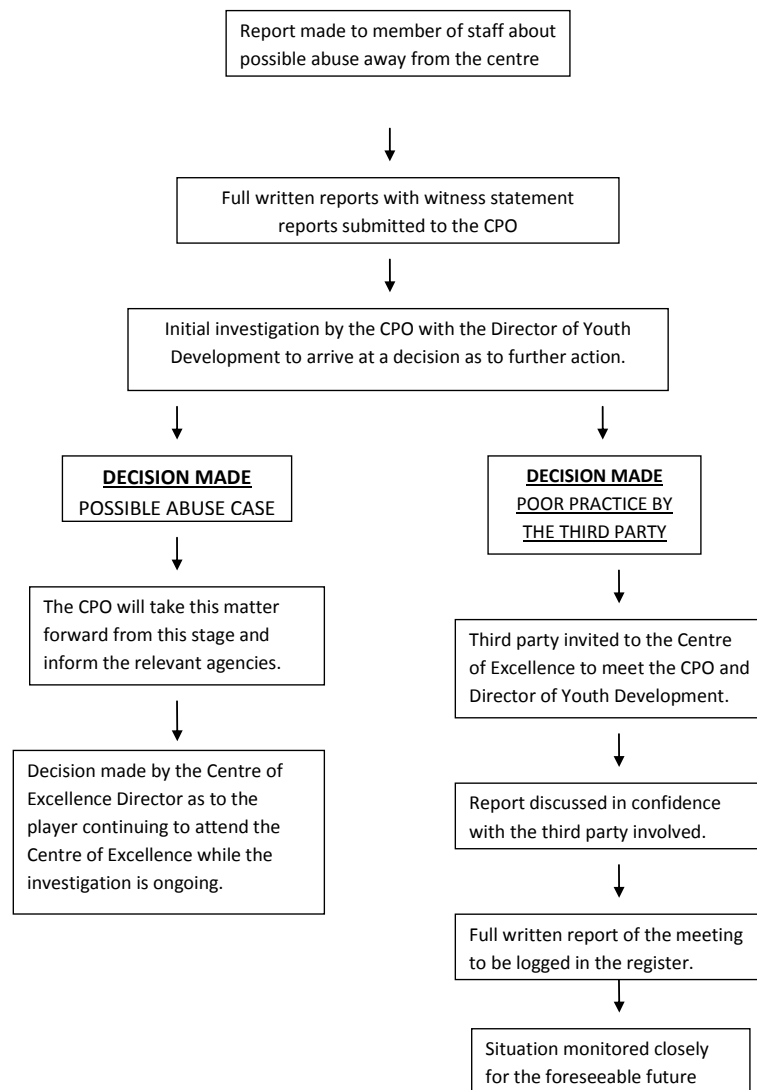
Report made to member of staff about possible abuse away from the centre

Full written reports with witness statement reports submitted to the CPO

Initial investigation by the CPO with the Director of Youth Development to arrive at a decision as to further action.

DECISION MADE
POSSIBLE ABUSE CASE

The CPO will take this matter forward from this stage and inform the relevant agencies.

Decision made by the Centre of Excellence Director as to the player continuing to attend the Centre of Excellence while the investigation is ongoing.

DECISION MADE
POOR PRACTICE BY THE THIRD PARTY

Third party invited to the Centre of Excellence to meet the CPO and Director of Youth Development.

Report discussed in confidence with the third party involved.

Full written report of the meeting to be logged in the register.

Situation monitored closely for the foreseeable future